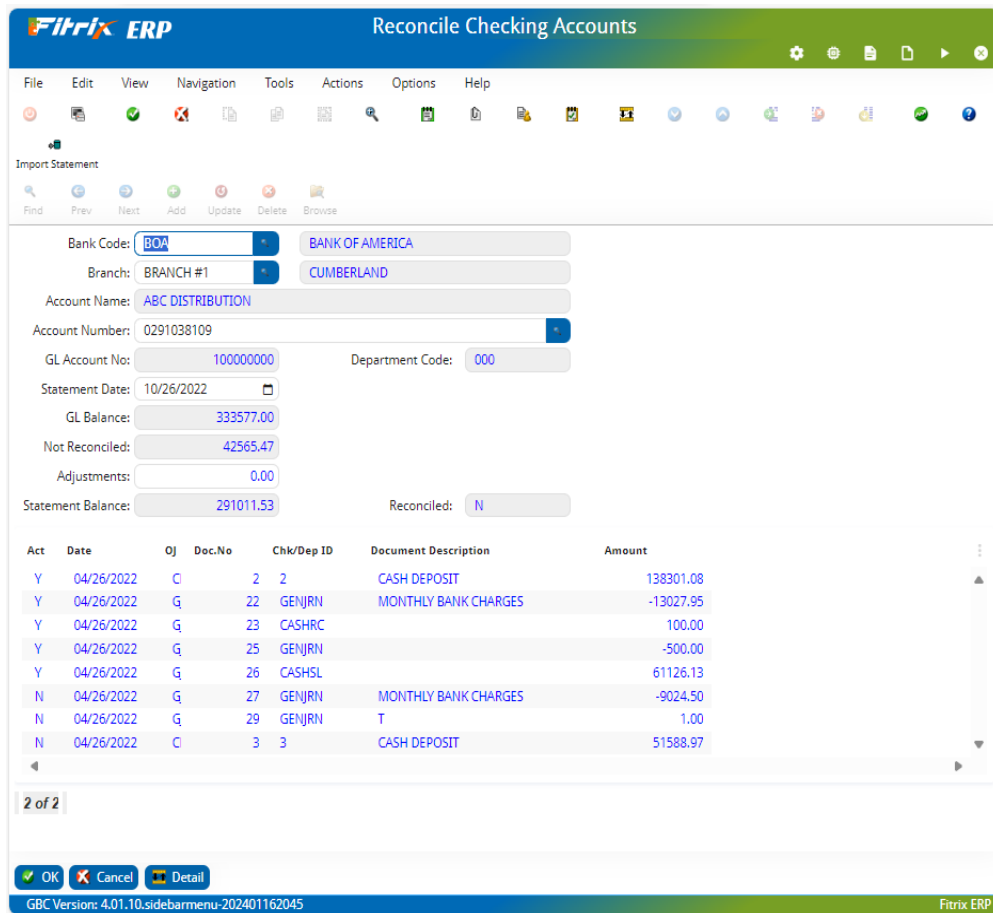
Fitrix ERP

Reconcile Checking Accounts

File Edit View Navigation Tools Actions Options Help

Import Statement

Find Prev Next Add Update Delete Browse

Bank Code: BOA BANK OF AMERICA

Branch: BRANCH #1 CUMBERLAND

Account Name: ABC DISTRIBUTION

Account Number: 0291038109

GL Account No: 100000000 Department Code: 000

Statement Date: 10/26/2022

GL Balance: 333577.00

Not Reconciled: 42565.47

Adjustments: 0.00

Statement Balance: 291011.53 Reconciled: N

| Act | Date | OJ | Doc.No | Chk/Dep ID | Document Description | Amount |
|---|---|---|---|---|---|---|
| Y | 04/26/2022 | CI | 2 | 2 | CASH DEPOSIT | 138301.08 |
| Y | 04/26/2022 | G | 22 | GENJRN | MONTHLY BANK CHARGES | -13027.95 |
| Y | 04/26/2022 | G | 23 | CASHRC | | 100.00 |
| Y | 04/26/2022 | G | 25 | GENJRN | | -500.00 |
| Y | 04/26/2022 | G | 26 | CASHSL | | 61126.13 |
| N | 04/26/2022 | G | 27 | GENJRN | MONTHLY BANK CHARGES | -9024.50 |
| N | 04/26/2022 | G | 29 | GENJRN | T | 1.00 |
| N | 04/26/2022 | CI | 3 | 3 | CASH DEPOSIT | 51588.97 |

2 of 2

OK Cancel Detail

GBC Version: 4.01.10.sidebarmenu-202401162045

Fitrix ERP